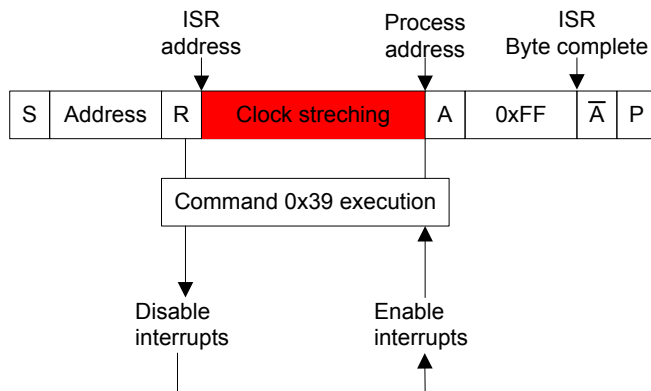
ISR address

Process address

ISR Byte complete

| S | Address | R | Clock streching | A | 0xFF | $\overline{A}$ | P |
|---|---|---|---|---|---|---|---|

Command 0x39 execution

Disable interrupts

Enable interrupts